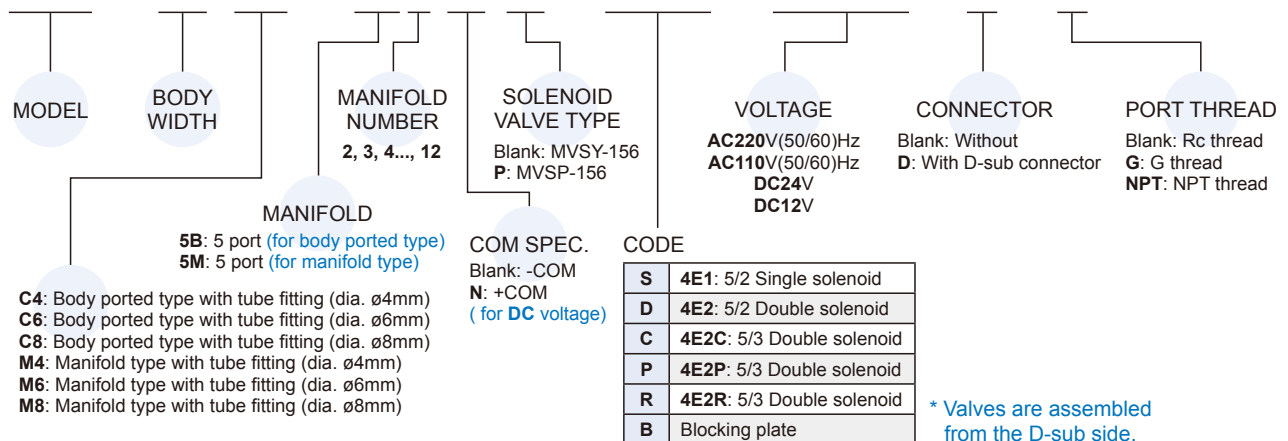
MODEL

BODY WIDTH

MANIFOLD NUMBER
**2, 3, 4..., 12**

SOLENOID VALVE TYPE
Blank: MVSY-156
**P**: MVSP-156

VOLTAGE
**AC220**V(50/60)Hz
**AC110**V(50/60)Hz
**DC24**V
**DC12**V

CONNECTOR
Blank: Without
**D**: With D-sub connector

PORT THREAD
Blank: Rc thread
**G**: G thread
**NPT**: NPT thread

MANIFOLD
**5B**: 5 port (for body ported type)
**5M**: 5 port (for manifold type)

COM SPEC.
Blank: -COM
**N**: +COM
( for **DC** voltage)

CODE

| | |
|---|---|
| **S** | **4E1**: 5/2 Single solenoid |
| **D** | **4E2**: 5/2 Double solenoid |
| **C** | **4E2C**: 5/3 Double solenoid |
| **P** | **4E2P**: 5/3 Double solenoid |
| **R** | **4E2R**: 5/3 Double solenoid |
| **B** | Blocking plate |

**C4**: Body ported type with tube fitting (dia. ø4mm)
**C6**: Body ported type with tube fitting (dia. ø6mm)
**C8**: Body ported type with tube fitting (dia. ø8mm)
**M4**: Manifold type with tube fitting (dia. ø4mm)
**M6**: Manifold type with tube fitting (dia. ø6mm)
**M8**: Manifold type with tube fitting (dia. ø8mm)

* Valves are assembled from the D-sub side.